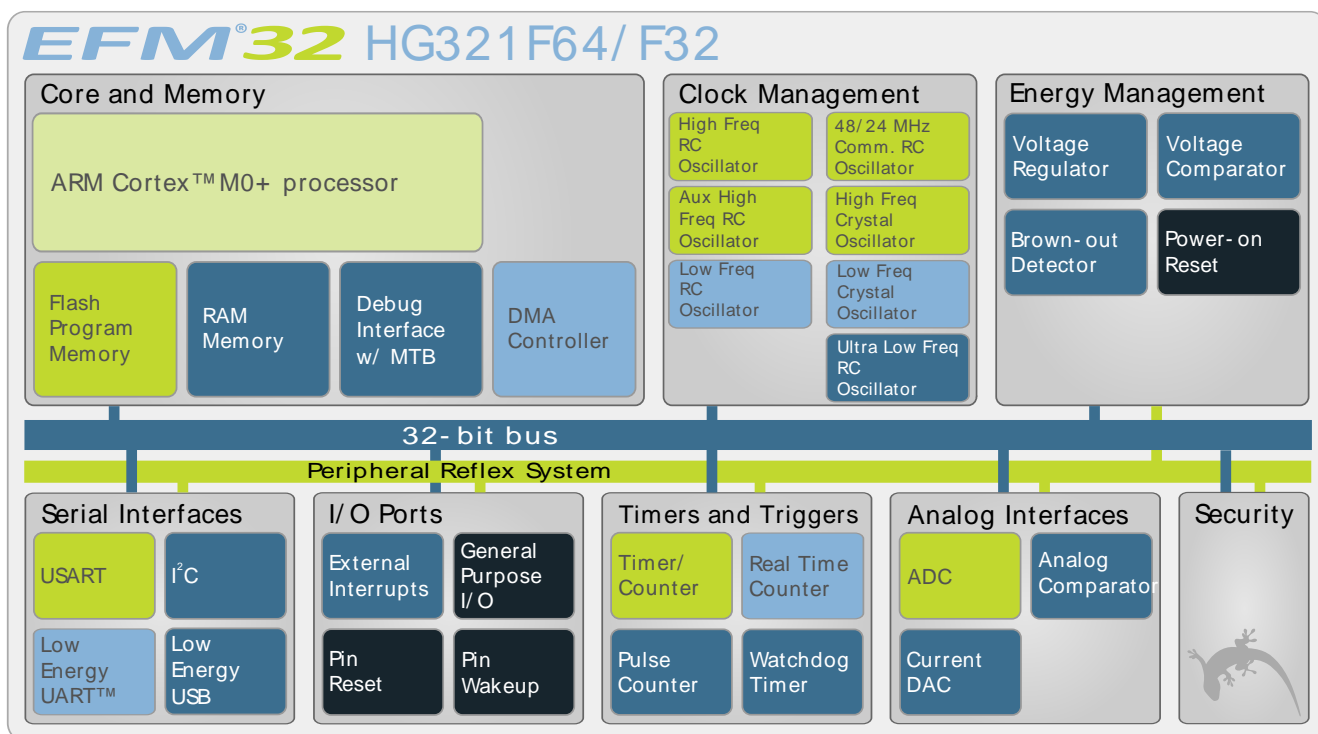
EFM®32 HG321F64/ F32

Core and Memory

ARM Cortex™M0+ processor

Flash Program Memory

RAM Memory

Debug Interface w/ MTB

DMA Controller

Clock Management

High Freq RC Oscillator

48/24 MHz Comm. RC Oscillator

Aux High Freq RC Oscillator

High Freq Crystal Oscillator

Low Freq RC Oscillator

Low Freq Crystal Oscillator

Ultra Low Freq RC Oscillator

Energy Management

Voltage Regulator

Voltage Comparator

Brown-out Detector

Power-on Reset

32-bit bus

Peripheral Reflex System

Serial Interfaces

USART

$I^2C$

Low Energy UART™

Low Energy USB

I/O Ports

External Interrupts

General Purpose I/O

Pin Reset

Pin Wakeup

Timers and Triggers

Timer/ Counter

Real Time Counter

Pulse Counter

Watchdog Timer

Analog Interfaces

ADC

Analog Comparator

Current DAC

Security